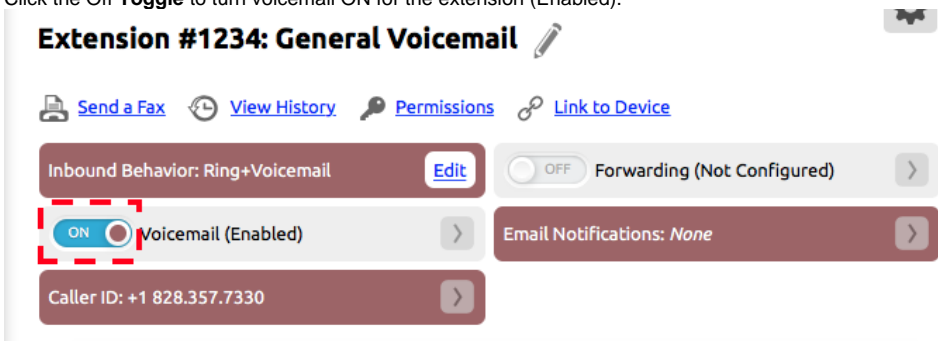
Click the Off Toggle to turn voicemail ON for the extension (Enabled).

Extension #1234: General Voicemail

Send a Fax View History Permissions Link to Device

Inbound Behavior: Ring+Voicemail Edit

OFF Forwarding (Not Configured)

ON Voicemail (Enabled)

Email Notifications: *None*

Caller ID: +1 828.357.7330